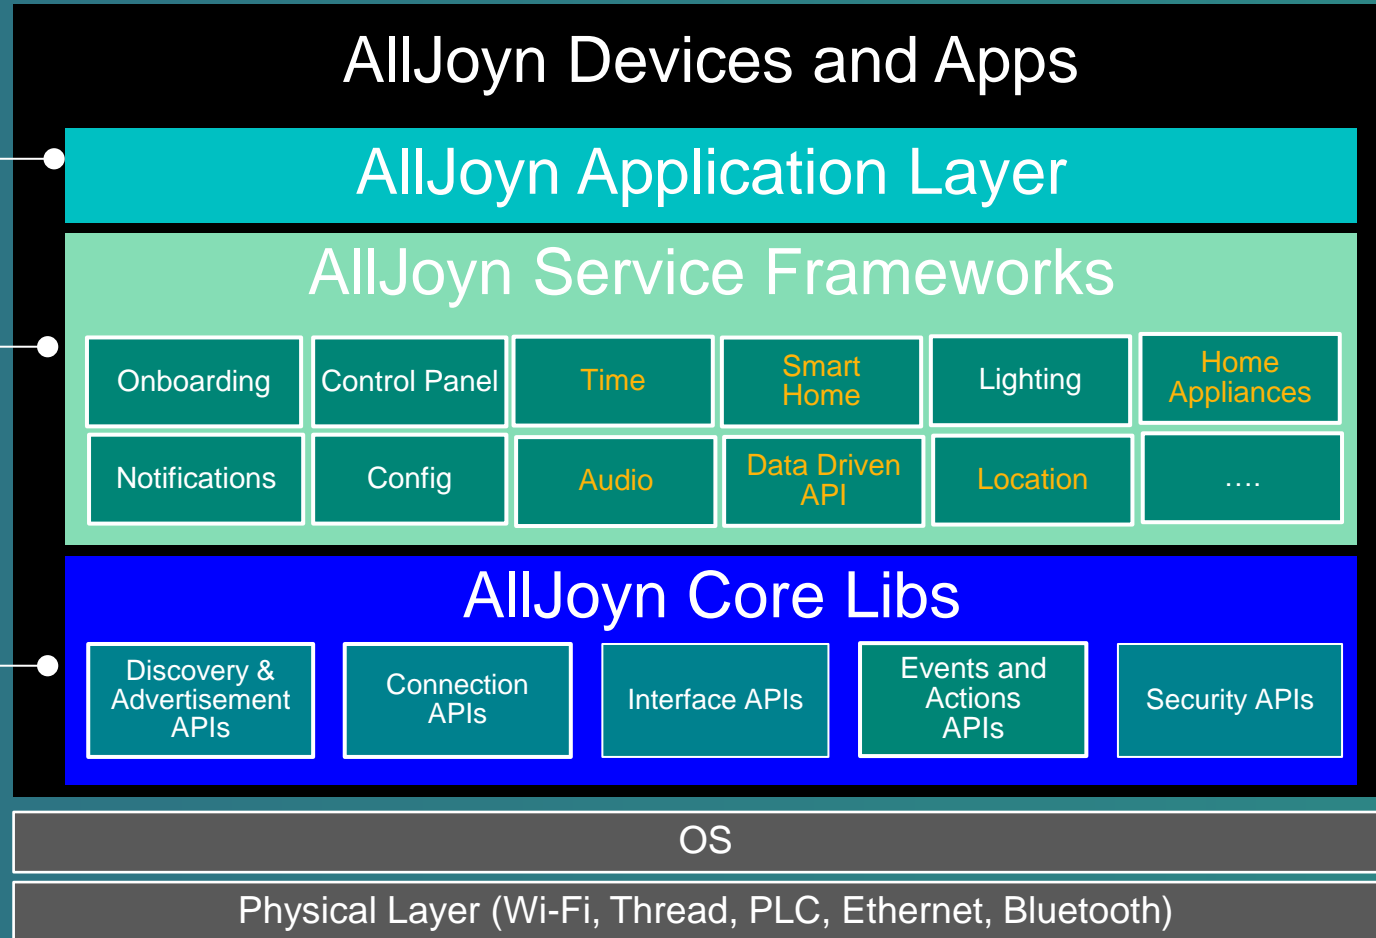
AllJoyn Devices and Apps

AllJoyn Application Layer

AllJoyn Service Frameworks

Onboarding
Control Panel
Time
Smart Home
Lighting
Home Appliances
Notifications
Config
Audio
Data Driven API
Location
….

AllJoyn Core Libs

Discovery & Advertisement APIs
Connection APIs
Interface APIs
Events and Actions APIs
Security APIs

OS

Physical Layer (Wi-Fi, Thread, PLC, Ethernet, Bluetooth)